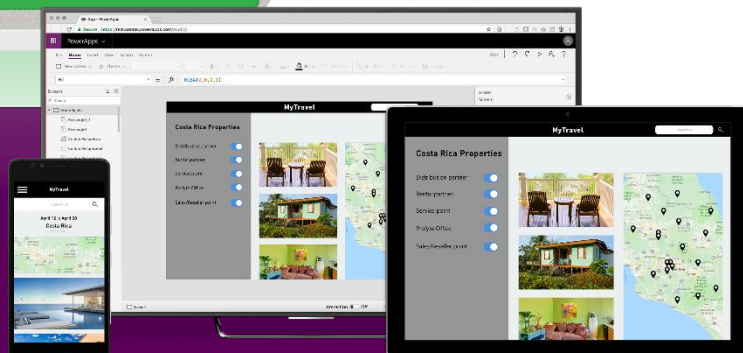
PowerApps

MyTravel

Costa Rica Properties

Distribution partner

Rental partner

Service point

Prolyse Office

Sales/Reseller point

MyTravel

April 12 to April 20

Costa Rica

MyTravel

Costa Rica Properties

Distribution partner

Rental partner

Service point

Prolyse Office

Sales/Reseller point